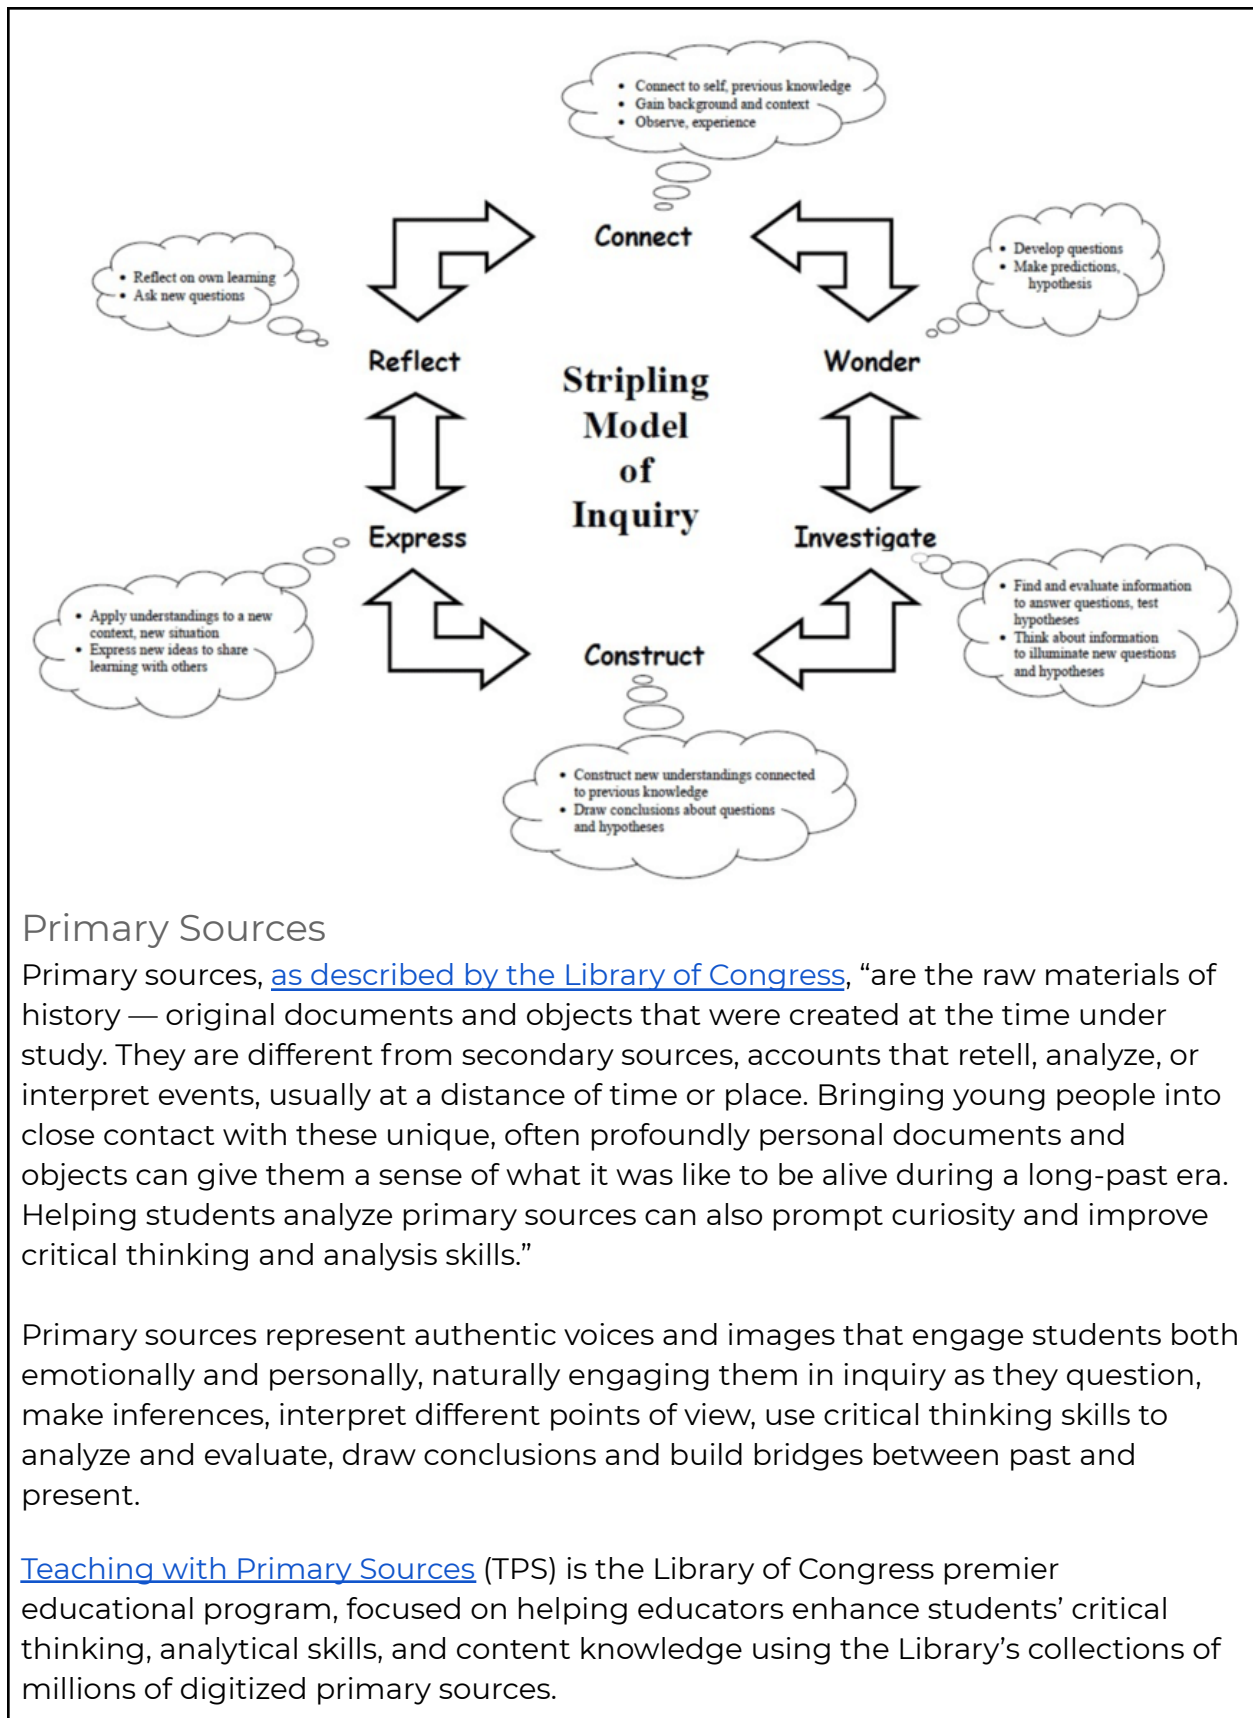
• Connect to self, previous knowledge
• Gain background and context
• Observe, experience

Connect

• Reflect on own learning
• Ask new questions

• Develop questions
• Make predictions, hypothesis

Reflect

Wonder

Stripling Model of Inquiry

Express

Investigate

• Apply understandings to a new context, new situation
• Express new ideas to share learning with others

• Find and evaluate information to answer questions, test hypotheses
• Think about information to illuminate new questions and hypotheses

Construct

• Construct new understandings connected to previous knowledge
• Draw conclusions about questions and hypotheses

Primary Sources

Primary sources, as described by the Library of Congress, “are the raw materials of history — original documents and objects that were created at the time under study. They are different from secondary sources, accounts that retell, analyze, or interpret events, usually at a distance of time or place. Bringing young people into close contact with these unique, often profoundly personal documents and objects can give them a sense of what it was like to be alive during a long-past era. Helping students analyze primary sources can also prompt curiosity and improve critical thinking and analysis skills.”

Primary sources represent authentic voices and images that engage students both emotionally and personally, naturally engaging them in inquiry as they question, make inferences, interpret different points of view, use critical thinking skills to analyze and evaluate, draw conclusions and build bridges between past and present.

Teaching with Primary Sources (TPS) is the Library of Congress premier educational program, focused on helping educators enhance students’ critical thinking, analytical skills, and content knowledge using the Library’s collections of millions of digitized primary sources.